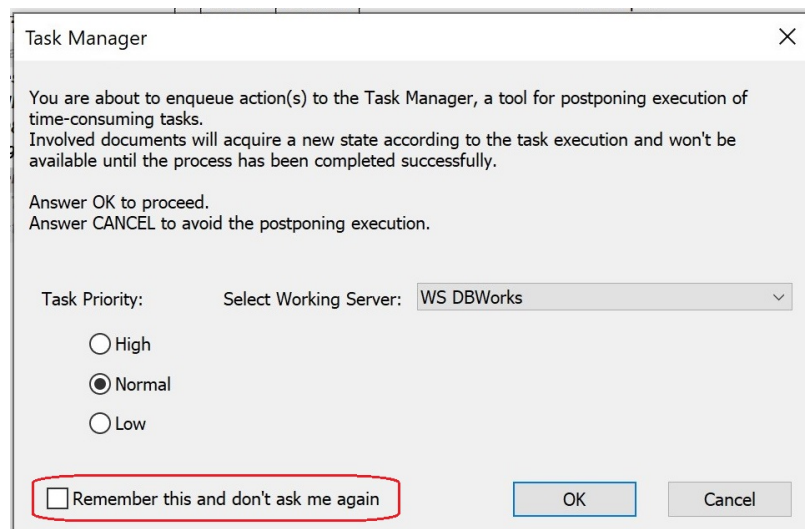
Task Manager

×

You are about to enqueue action(s) to the Task Manager, a tool for postponing execution of time-consuming tasks.
Involved documents will acquire a new state according to the task execution and won't be available until the process has been completed successfully.

Answer OK to proceed.
Answer CANCEL to avoid the postponing execution.

Task Priority:

Select Working Server: WS DBWorks

High

Normal

Low

Remember this and don't ask me again

OK

Cancel